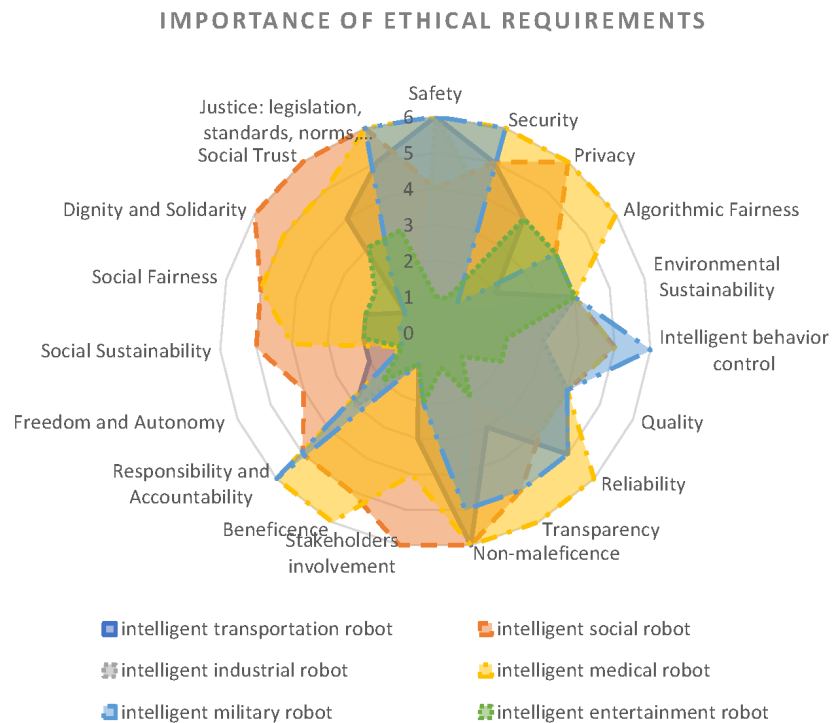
IMPORTANCE OF ETHICAL REQUIREMENTS

Safety
Security
Privacy
Algorithmic Fairness
Environmental Sustainability
Intelligent behavior control
Quality
Reliability
Transparency
Non-maleficence
Stakeholders involvement
Beneficence
Responsibility and Accountability
Freedom and Autonomy
Social Sustainability
Social Fairness
Dignity and Solidarity
Social Trust
Justice: legislation, standards, norms,...

6
5
4
3
2
1
0

intelligent transportation robot
intelligent social robot
intelligent industrial robot
intelligent medical robot
intelligent military robot
intelligent entertainment robot